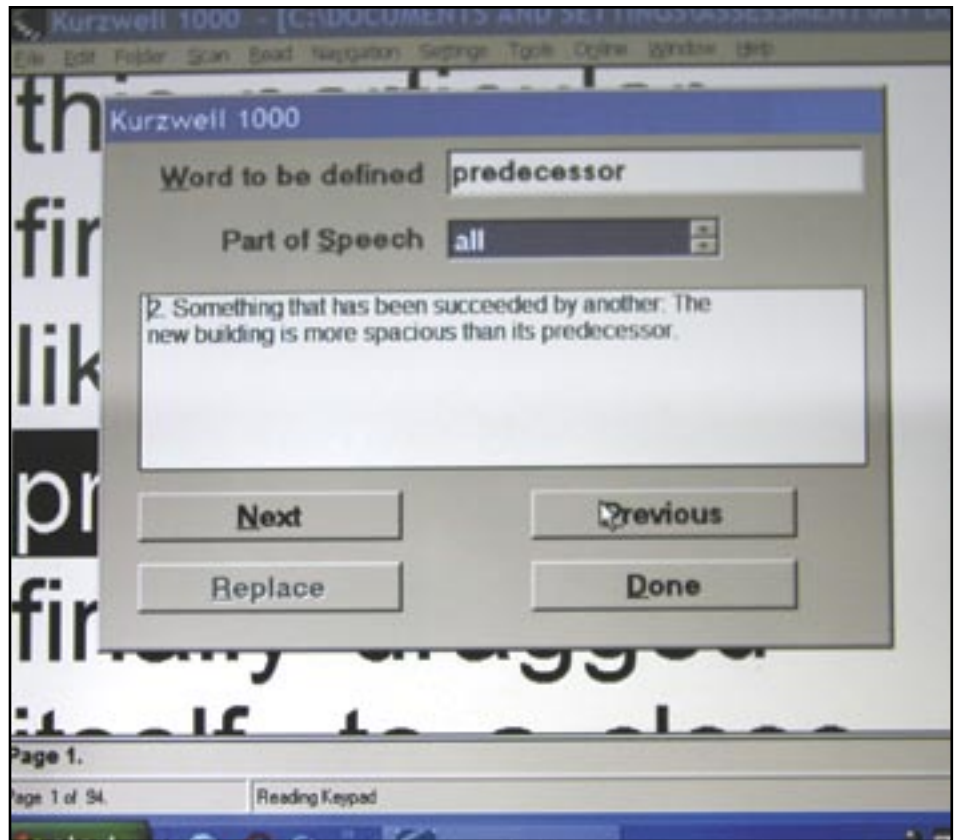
Kurzweil 1000 - [C:\DOCUMENTS AND SETTINGS\ASSESSMENT\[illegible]

File Edit Folder Scan Read Navigation Settings Tools Online Window Help

th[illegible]

fir

lik

pr

fir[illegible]ally dragged

itself to a close

Kurzweil 1000

Word to be defined predecessor

Part of Speech all

2. Something that has been succeeded by another: The new building is more spacious than its predecessor.

Next

Previous

Replace

Done

Page 1.

Page 1 of 94.

Reading Keypad